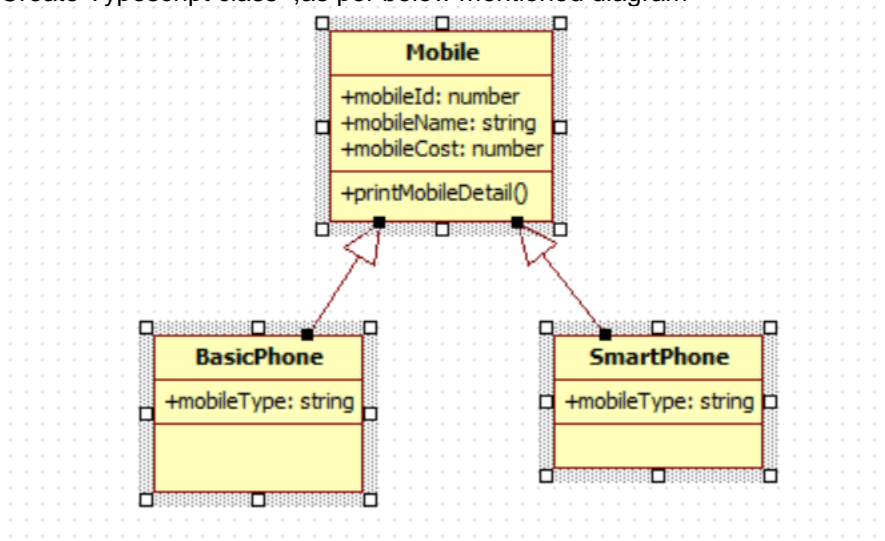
Create Typescript class ,as per below mentioned diagram

Mobile

+mobileId: number
+mobileName: string
+mobileCost: number

+printMobileDetail()

BasicPhone

+mobileType: string

SmartPhone

+mobileType: string